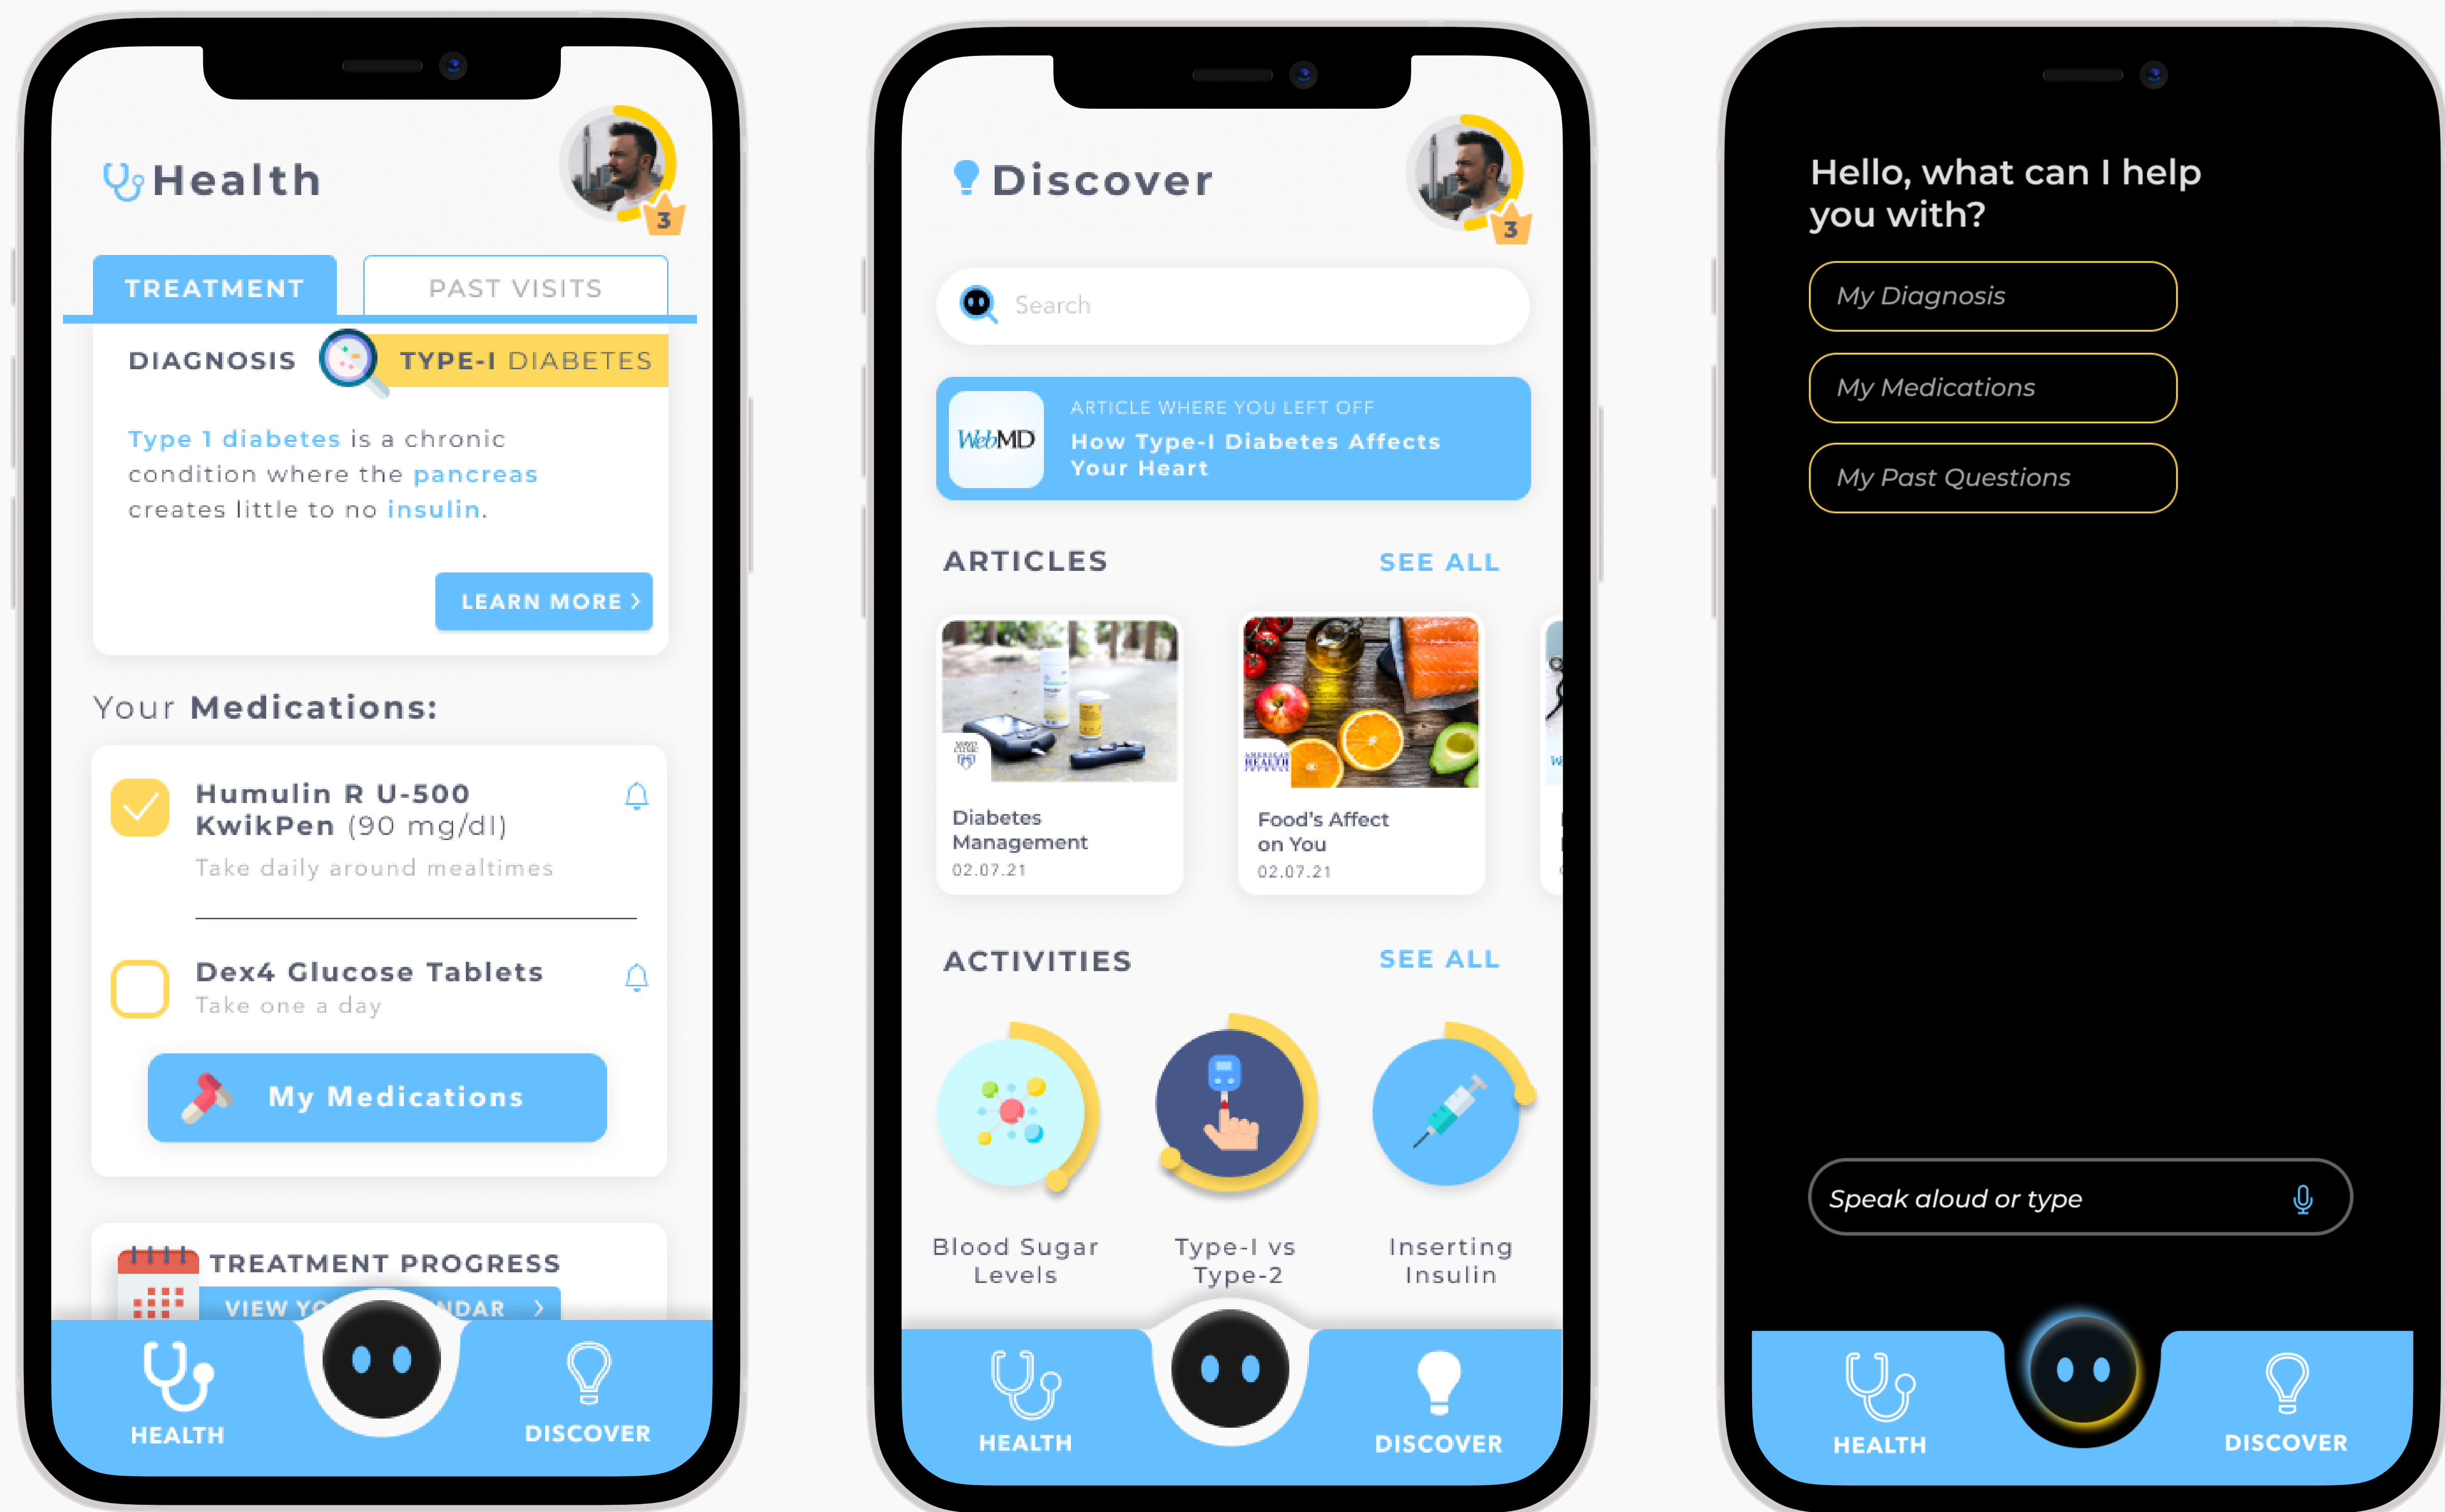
Health

3

TREATMENT PAST VISITS

DIAGNOSIS TYPE-I DIABETES

Type 1 diabetes is a chronic condition where the pancreas creates little to no insulin.

LEARN MORE

Your Medications:

Humulin R U-500 KwikPen (90 mg/dl)
Take daily around mealtimes

Dex4 Glucose Tablets
Take one a day

My Medications

TREATMENT PROGRESS
VIEW YO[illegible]NDAR

HEALTH DISCOVER

Discover

3

Search

WebMD
ARTICLE WHERE YOU LEFT OFF
How Type-I Diabetes Affects Your Heart

ARTICLES SEE ALL

Diabetes Management
02.07.21

Food's Affect on You
02.07.21

ACTIVITIES SEE ALL

Blood Sugar Levels

Type-I vs Type-2

Inserting Insulin

HEALTH DISCOVER

Hello, what can I help you with?

My Diagnosis

My Medications

My Past Questions

Speak aloud or type

HEALTH DISCOVER